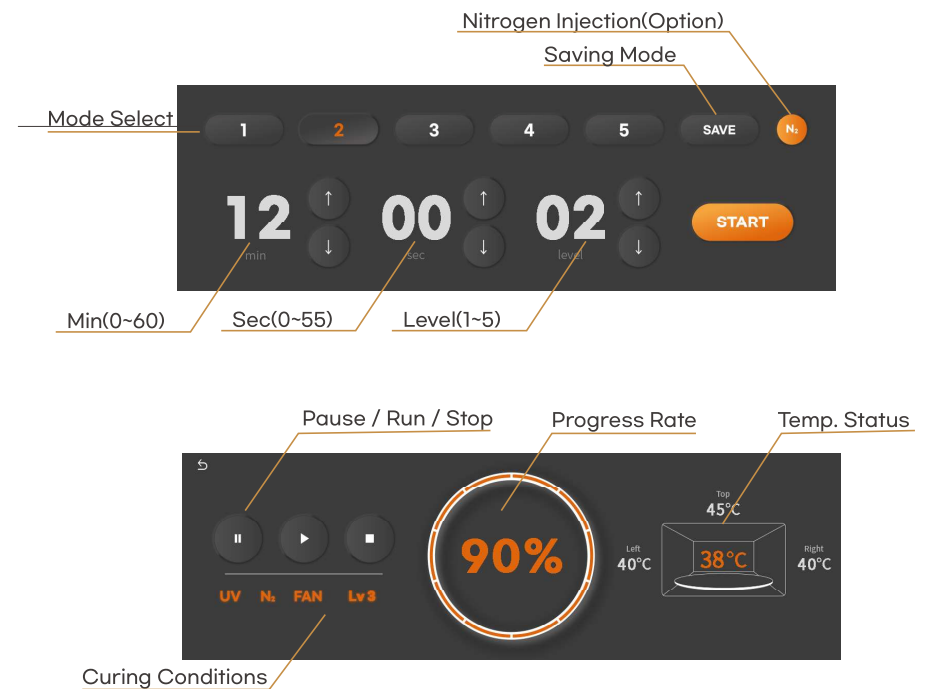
Nitrogen Injection(Option)

Saving Mode

Mode Select

1 2 3 4 5 SAVE $N_2$

12 min ↑ ↓ 00 sec ↑ ↓ 02 level ↑ ↓ START

Min(0~60)

Sec(0~55)

Level(1~5)

Pause / Run / Stop

Progress Rate

Temp. Status

90%

Top 45°C

Left 40°C

38°C

Right 40°C

UV $N_2$ FAN Lv 3

Curing Conditions